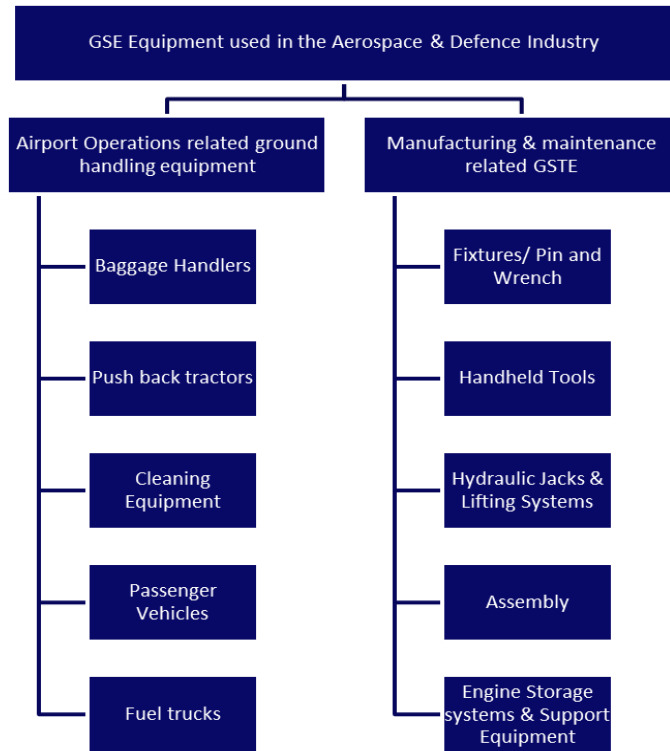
GSE Equipment used in the Aerospace & Defence Industry

Airport Operations related ground handling equipment

Baggage Handlers

Push back tractors

Cleaning Equipment

Passenger Vehicles

Fuel trucks

Manufacturing & maintenance related GSTE

Fixtures/ Pin and Wrench

Handheld Tools

Hydraulic Jacks & Lifting Systems

Assembly

Engine Storage systems & Support Equipment